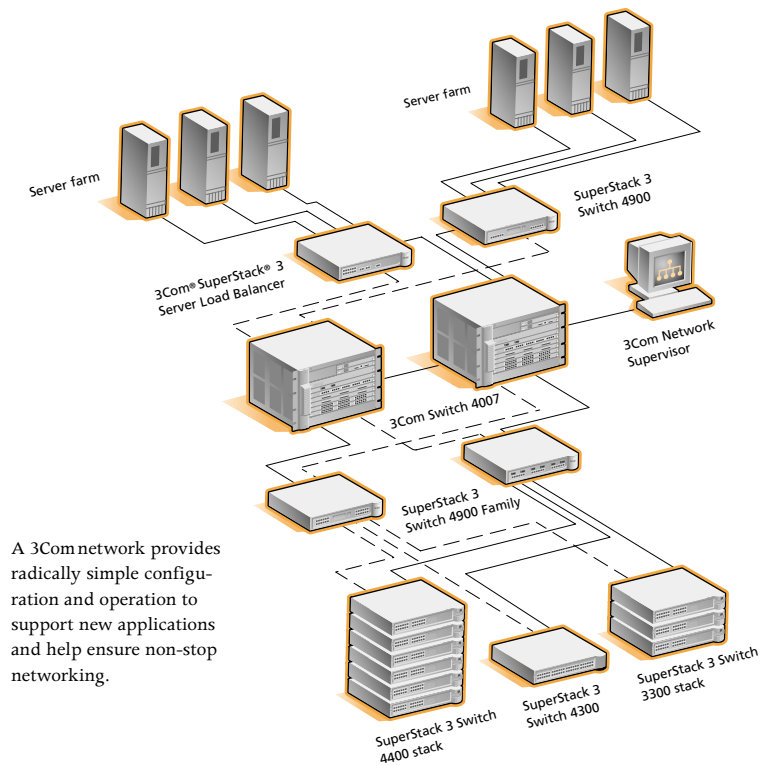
Server farm

Server farm

SuperStack 3 Switch 4900

3Com® SuperStack® 3 Server Load Balancer

3Com Network Supervisor

3Com Switch 4007

SuperStack 3 Switch 4900 Family

A 3Com network provides radically simple configuration and operation to support new applications and help ensure non-stop networking.

SuperStack 3 Switch 3300 stack

SuperStack 3 Switch 4300

SuperStack 3 Switch 4400 stack